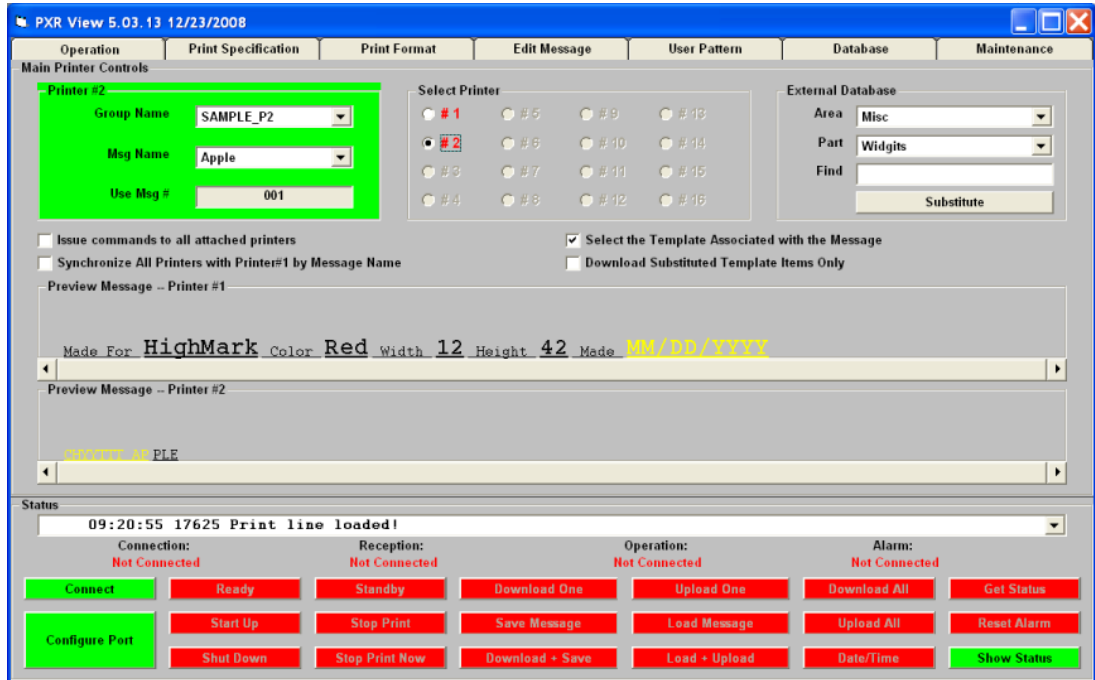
PXR View 5.03.13 12/23/2008

Operation | Print Specification | Print Format | Edit Message | User Pattern | Database | Maintenance

Main Printer Controls

Printer #2
Group Name SAMPLE_P2
Msg Name Apple
Use Msg # 001

Select Printer
# 1 # 5 # 9 # 13
# 2 # 6 # 10 # 14
# 3 # 7 # 11 # 15
# 4 # 8 # 12 # 16

External Database
Area Misc
Part Widgits
Find
Substitute

Issue commands to all attached printers
Synchronize All Printers with Printer#1 by Message Name
Select the Template Associated with the Message
Download Substituted Template Items Only

Preview Message -- Printer #1
Made For HighMark Color Red Width 12 Height 42 Made MM/DD/YYYY

Preview Message -- Printer #2
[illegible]PLE

Status
09:20:55 17625 Print line loaded!

Connection: Not Connected
Reception: Not Connected
Operation: Not Connected
Alarm: Not Connected

Connect | Ready | Standby | Download One | Upload One | Download All | Get Status
Configure Port | Start Up | Stop Print | Save Message | Load Message | Upload All | Reset Alarm
Shut Down | Stop Print Now | Download + Save | Load + Upload | Date/Time | Show Status